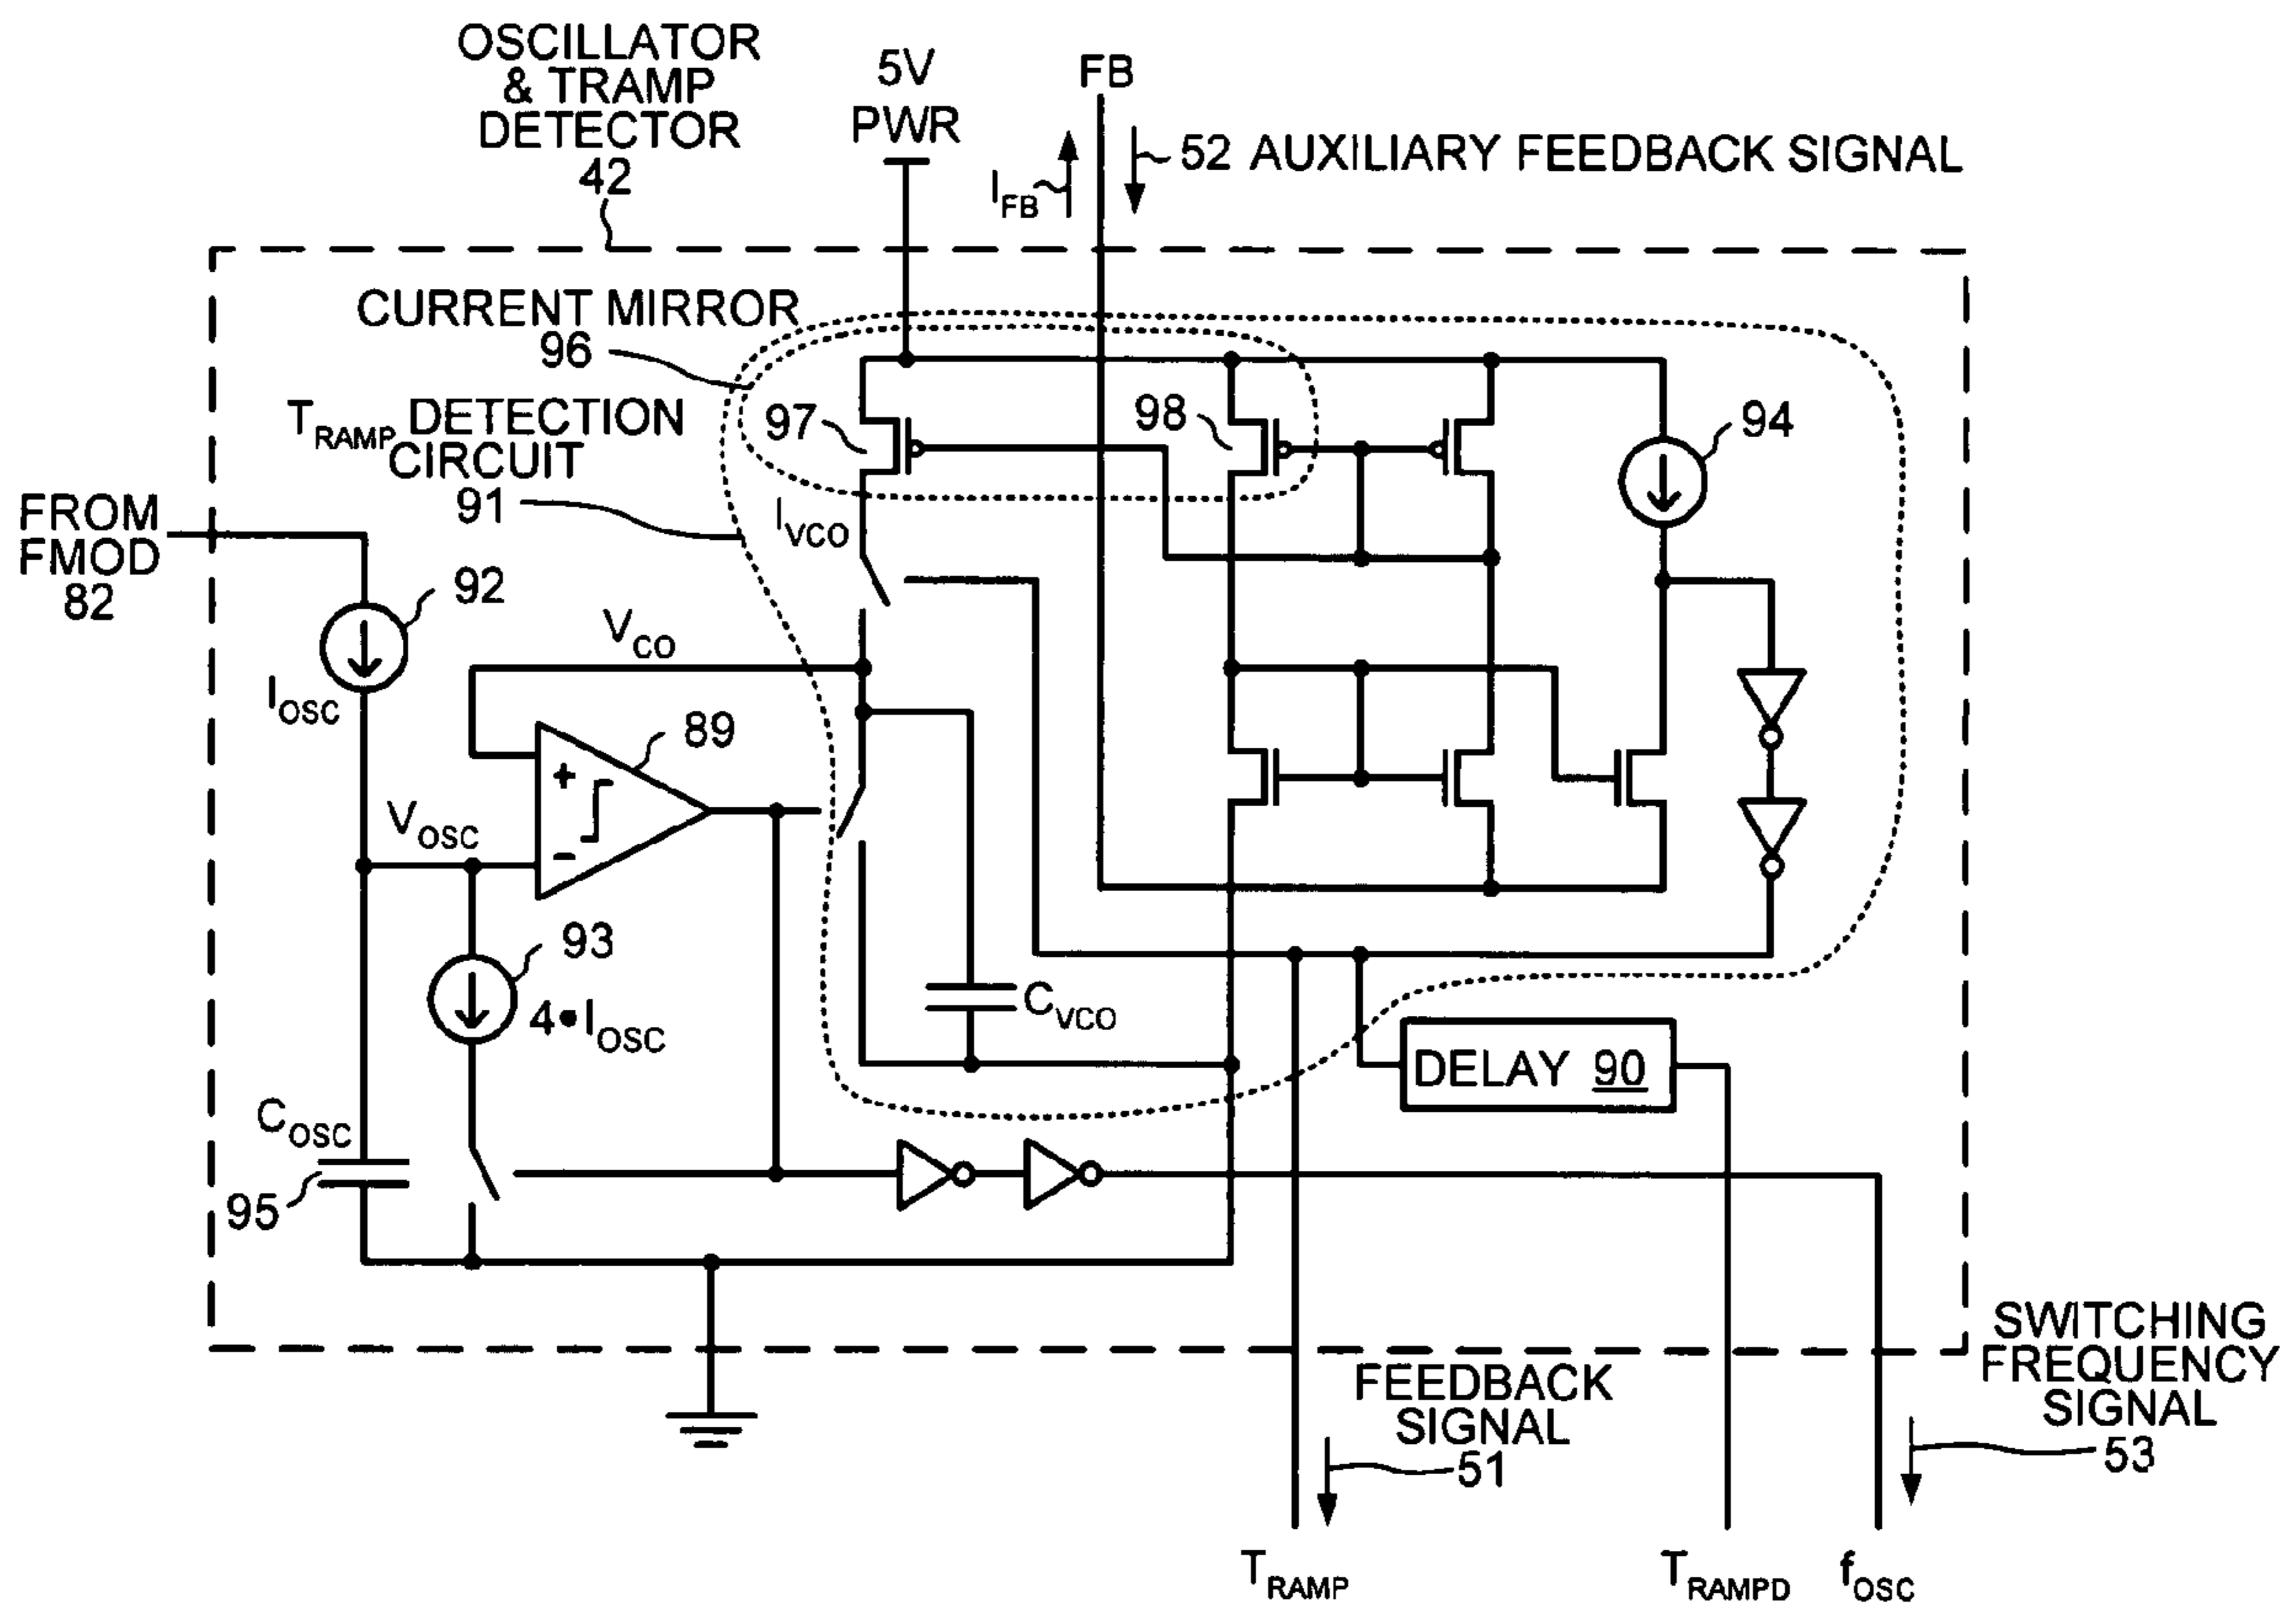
OSCILLATOR & TRAMP DETECTOR 42

5V PWR

FB

$I_{FB}$

52 AUXILIARY FEEDBACK SIGNAL

CURRENT MIRROR 96

$T_{RAMP}$ DETECTION CIRCUIT 91

97

98

94

FROM FMOD 82

$I_{VCO}$

92

$I_{OSC}$

$V_{CO}$

89

+

−

$V_{OSC}$

93

$4 \bullet I_{OSC}$

$C_{VCO}$

DELAY 90

$C_{OSC}$

95

SWITCHING FREQUENCY SIGNAL

FEEDBACK SIGNAL

51

53

$T_{RAMP}$

$T_{RAMPD}$

$f_{OSC}$